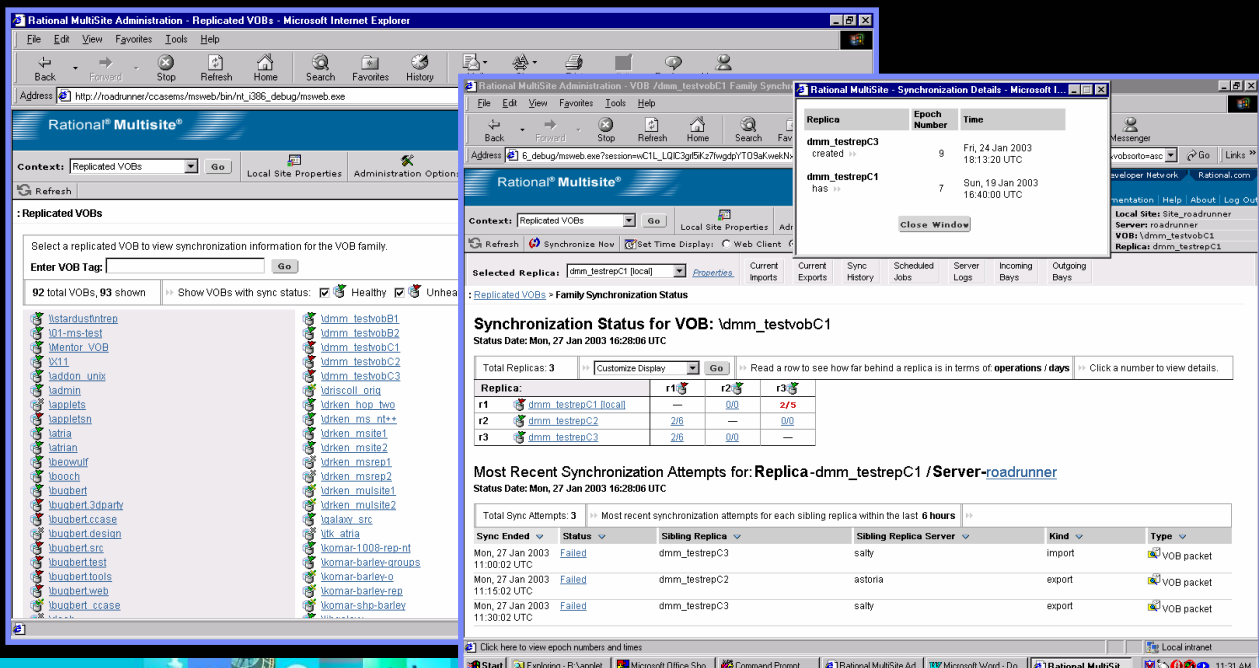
Rational MultiSite Administration - Replicated VOBs - Microsoft Internet Explorer

File Edit View Favorites Tools Help

Back Forward Stop Refresh Home Search Favorites History

Address http://roadrunner/ccasems/msweb/bin/nt_i386_debug/msweb.exe

Rational® Multisite®

Context: Replicated VOBs Go Local Site Properties Administration Options

Refresh

: Replicated VOBs

Select a replicated VOB to view synchronization information for the VOB family.

Enter VOB Tag: Go

92 total VOBs, 93 shown Show VOBs with sync status: Healthy Unhea

\stardustfintrep
\01-ms-test
\Mentor_VOB
\X11
\addon_unix
\admin
\applets
\appletsn
\atria
\atrian
\beowulf
\booch
\bugbert
\bugbert.3dparty
\bugbert.ccase
\bugbert.design
\bugbert.src
\bugbert.test
\bugbert.tools
\bugbert.web
\bugbert_ccase

\dmm_testvobB1
\dmm_testvobB2
\dmm_testvobC1
\dmm_testvobC2
\dmm_testvobC3
\driscoll_orig
\drken_hop_two
\drken_ms_nt++
\drken_msite1
\drken_msite2
\drken_msrep1
\drken_msrep2
\drken_mulsite1
\drken_mulsite2
\galaxy_src
\itk_atria
\komar-1008-rep-nt
\komar-barley-groups
\komar-barley-o
\komar-barley-rep
\komar-shp-barley

Rational MultiSite Administration - VOB /dmm_testvobC1 Family Synchr

File Edit View Favorites Tools Help

Back Forward Stop Refresh Home Search Fav

Address 6_debug/msweb.exe?session=wC1L_LQIC3glf5iKz7fwgdpYTO9aKwekN vobsorto=asc Go Links

Rational® Multisite®

Developer Network Rational.com

mentation | Help | About | Log Out

Local Site: Site_roadrunner
Server: roadrunner
VOB: \dmm_testvobC1
Replica: dmm_testrepC1

Context: Replicated VOBs Go Local Site Properties Adr

Refresh Synchronize Now Set Time Display: Web Client

Selected Replica: dmm_testrepC1 [local] Properties Current Imports Current Exports Sync History Scheduled Jobs Server Logs Incoming Bays Outgoing Bays

: Replicated VOBs > Family Synchronization Status

Synchronization Status for VOB: \dmm_testvobC1

Status Date: Mon, 27 Jan 2003 16:28:06 UTC

Total Replicas: 3 Customize Display Go Read a row to see how far behind a replica is in terms of: operations / days Click a number to view details.

| Replica: | | r1 | r2 | r3 |
|---|---|---|---|---|
| r1 | dmm_testrepC1 [local] | — | 0/0 | 2/5 |
| r2 | dmm_testrepC2 | 2/6 | — | 0/0 |
| r3 | dmm_testrepC3 | 2/6 | 0/0 | — |

Most Recent Synchronization Attempts for: Replica-dmm_testrepC1 / Server-roadrunner

Status Date: Mon, 27 Jan 2003 16:28:06 UTC

Total Sync Attempts: 3 Most recent synchronization attempts for each sibling replica within the last 6 hours

| Sync Ended | Status | Sibling Replica | Sibling Replica Server | Kind | Type |
|---|---|---|---|---|---|
| Mon, 27 Jan 2003 11:00:02 UTC | Failed | dmm_testrepC3 | salty | import | VOB packet |
| Mon, 27 Jan 2003 11:15:02 UTC | Failed | dmm_testrepC2 | astoria | export | VOB packet |
| Mon, 27 Jan 2003 11:30:02 UTC | Failed | dmm_testrepC3 | salty | export | VOB packet |

Click here to view epoch numbers and times

Local intranet

Rational MultiSite - Synchronization Details - Microsoft I...

| Replica | Epoch Number | Time |
|---|---|---|
| dmm_testrepC3 created | 9 | Fri, 24 Jan 2003 18:13:20 UTC |
| dmm_testrepC1 has | 7 | Sun, 19 Jan 2003 16:40:00 UTC |

Close Window

Messenger

Start Exploring - B:\applet Microsoft Office Sho Command Prompt Rational MultiSite Ad Microsoft Word - Do Rational MultiSit 11:31 AM